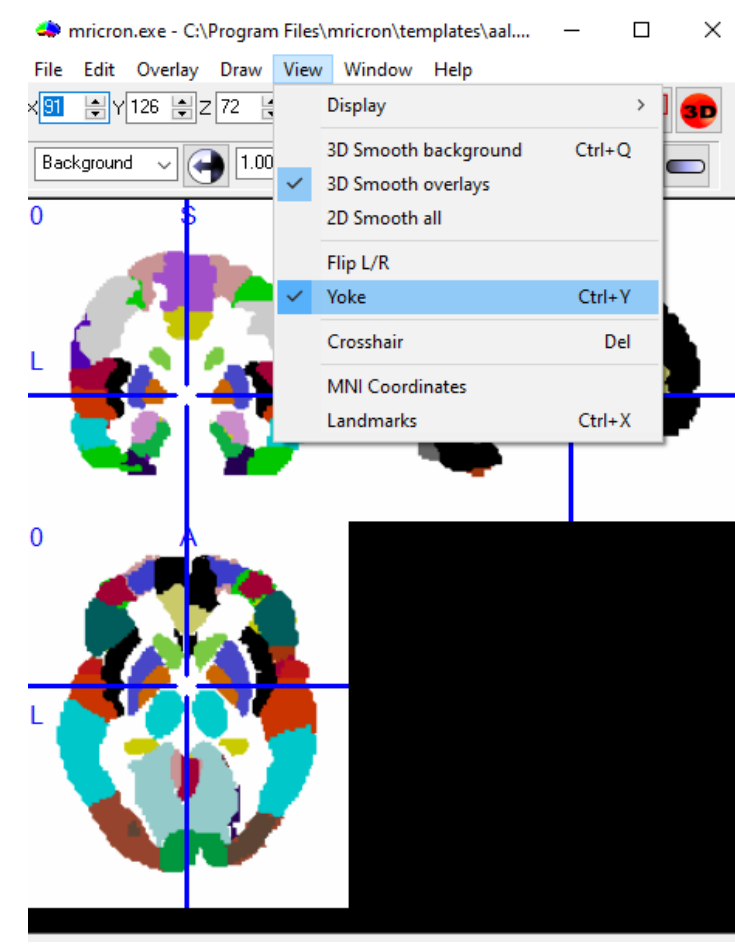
mricron.exe - C:\Program Files\mricron\templates\aal....

File Edit Overlay Draw View Window Help

X 91 Y 126 Z 72

Background 1.00

3D

Display >

3D Smooth background Ctrl+Q
3D Smooth overlays
2D Smooth all

Flip L/R

Yoke Ctrl+Y

Crosshair Del

MNI Coordinates
Landmarks Ctrl+X

0 S
L

0 A
L